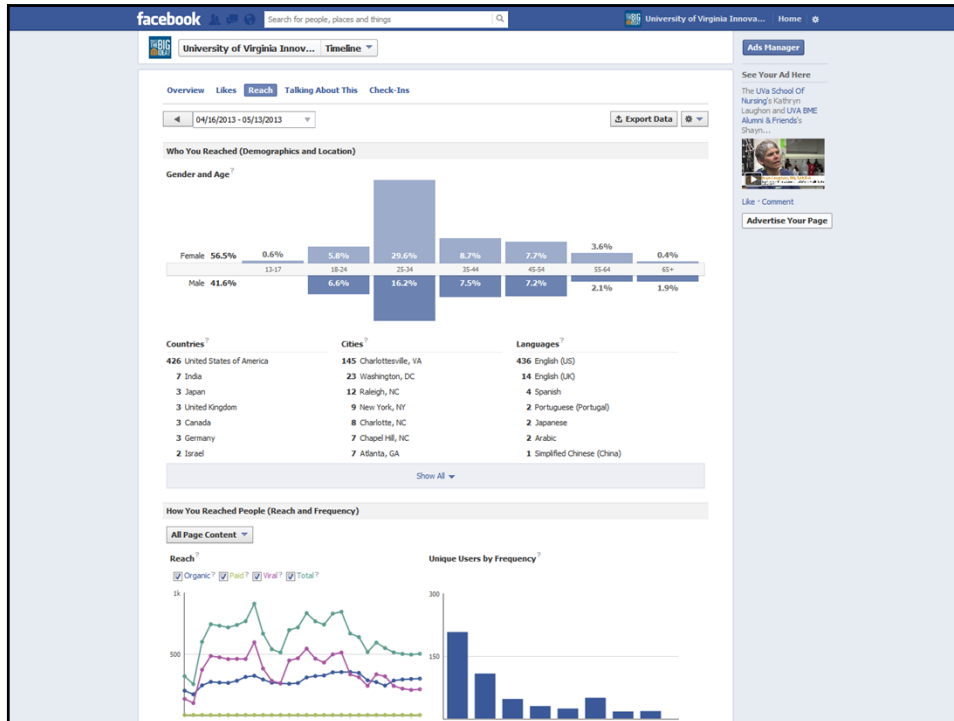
facebook

Search for people, places and things

University of Virginia Innova... Home

University of Virginia Innov... Timeline

Overview Likes Reach Talking About This Check-Ins

04/16/2013 - 05/13/2013

Export Data

Who You Reached (Demographics and Location)

Gender and Age?

Female 56.5%

Male 41.6%

| | 13-17 | 18-24 | 25-34 | 35-44 | 45-54 | 55-64 | 65+ |
|---|---|---|---|---|---|---|---|
| Female | 0.6% | 5.8% | 29.6% | 8.7% | 7.7% | 3.6% | 0.4% |
| Male | | 6.6% | 16.2% | 7.5% | 7.2% | 2.1% | 1.9% |

Countries?
426 United States of America
7 India
3 Japan
3 United Kingdom
3 Canada
3 Germany
2 Israel

Cities?
145 Charlottesville, VA
23 Washington, DC
12 Raleigh, NC
9 New York, NY
8 Charlotte, NC
7 Chapel Hill, NC
7 Atlanta, GA

Languages?
436 English (US)
14 English (UK)
4 Spanish
2 Portuguese (Portugal)
2 Japanese
2 Arabic
1 Simplified Chinese (China)

Show All

How You Reached People (Reach and Frequency)

All Page Content

Reach?
Organic? Paid? Viral? Total?

1k
500

Unique Users by Frequency?

300
150

Ads Manager

See Your Ad Here

The UVa School Of Nursing's Kathryn Laughon and UVA BME Alumni & Friends's Shayn...

Like · Comment

Advertise Your Page